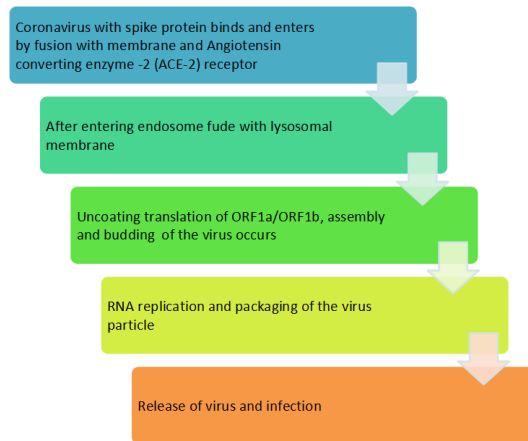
Coronavirus with spike protein binds and enters by fusion with membrane and Angiotensin converting enzyme -2 (ACE-2) receptor

After entering endosome fude with lysosomal membrane

Uncoating translation of ORF1a/ORF1b, assembly and budding of the virus occurs

RNA replication and packaging of the virus particle

Release of virus and infection